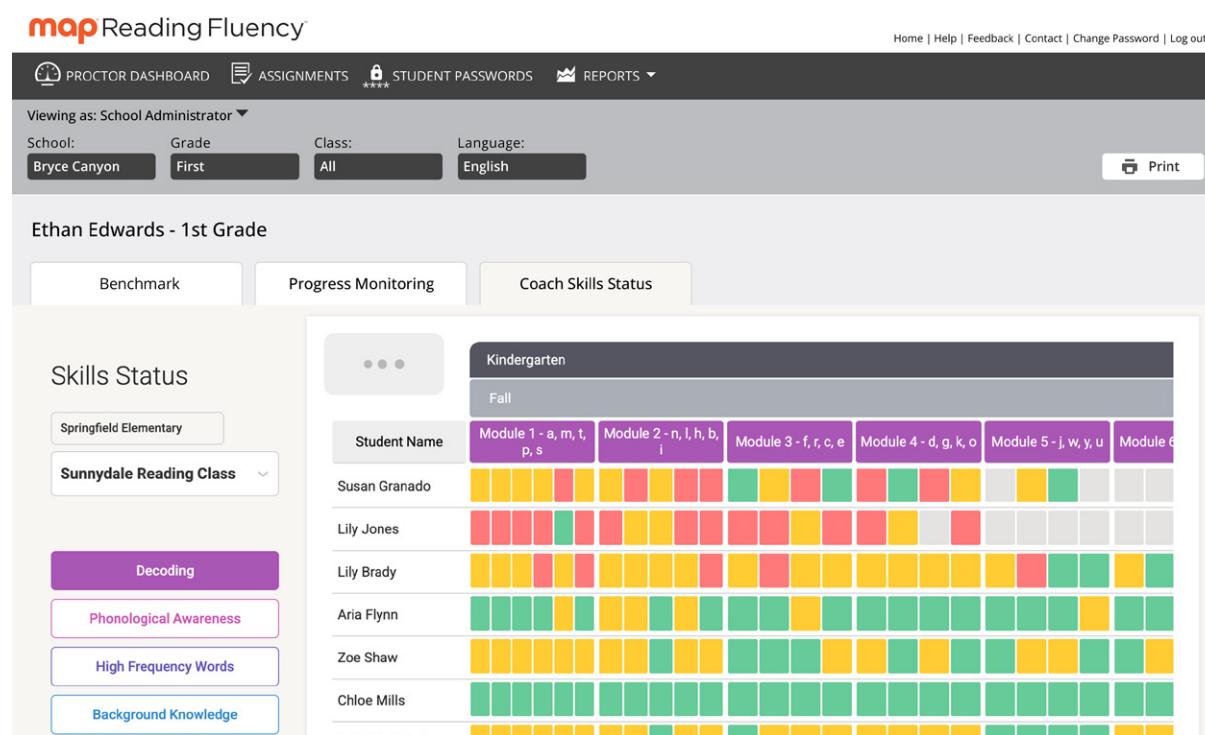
map Reading Fluency

Home | Help | Feedback | Contact | Change Password | Log out

PROCTOR DASHBOARD ASSIGNMENTS STUDENT PASSWORDS REPORTS

Viewing as: School Administrator

School: Bryce Canyon
Grade First
Class: All
Language: English

Print

Ethan Edwards - 1st Grade

Benchmark
Progress Monitoring
Coach Skills Status

Skills Status

Springfield Elementary

Sunnydale Reading Class

Decoding

Phonological Awareness

High Frequency Words

Background Knowledge

Kindergarten

Fall

| Student Name | Module 1 - a, m, t, p, s | Module 2 - n, l, h, b, i | Module 3 - f, r, c, e | Module 4 - d, g, k, o | Module 5 - j, w, y, u | Module 6 |
|---|---|---|---|---|---|---|
| Susan Granado | | | | | | |
| Lily Jones | | | | | | |
| Lily Brady | | | | | | |
| Aria Flynn | | | | | | |
| Zoe Shaw | | | | | | |
| Chloe Mills | | | | | | |